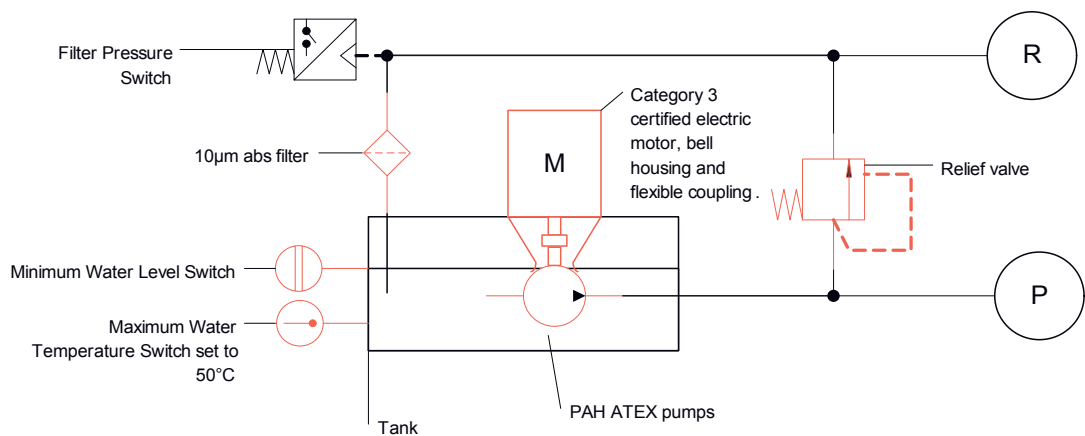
Filter Pressure Switch

R

Category 3 certified electric motor, bell housing and flexible coupling .

10µm abs filter

M

Relief valve

Minimum Water Level Switch

P

Maximum Water Temperature Switch set to 50°C

PAH ATEX pumps

Tank